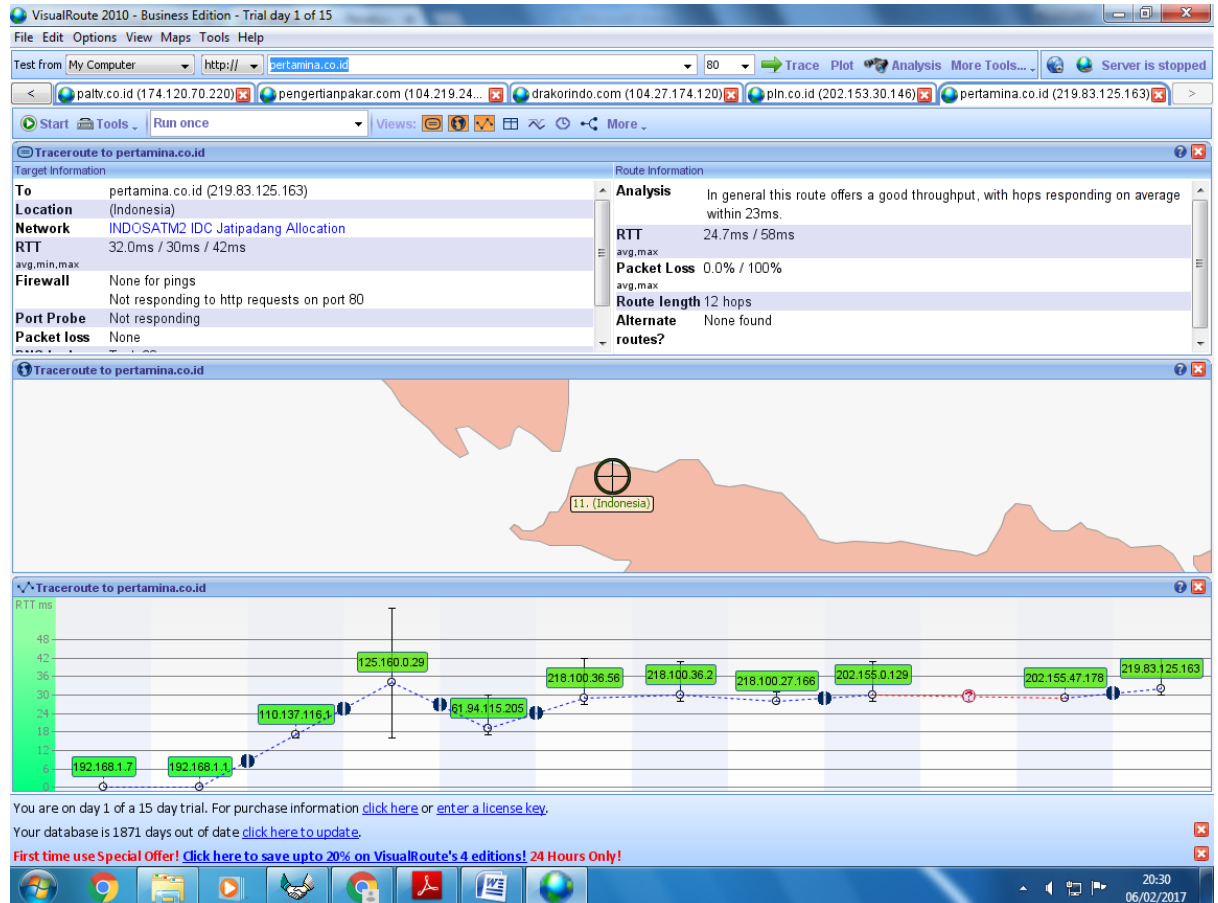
VisualRoute 2010 - Business Edition - Trial day 1 of 15

File Edit Options View Maps Tools Help

Test from My Computer http:// pertamina.co.id 80 Trace Plot Analysis More Tools... Server is stopped

< paltv.co.id (174.120.70.220) pengertianpakar.com (104.219.24... drakorindo.com (104.27.174.120) pln.co.id (202.153.30.146) pertamina.co.id (219.83.125.163) >

Start Tools Run once Views: More

Traceroute to pertamina.co.id

Target Information

| | |
|---|---|
| To | pertamina.co.id (219.83.125.163) |
| Location | (Indonesia) |
| Network | INDOSATM2 IDC Jatipadang Allocation |
| RTT avg,min,max | 32.0ms / 30ms / 42ms |
| Firewall | None for pings |
| | Not responding to http requests on port 80 |
| Port Probe | Not responding |
| Packet loss | None |

Route Information

| | |
|---|---|
| Analysis | In general this route offers a good throughput, with hops responding on average within 23ms. |
| RTT avg,max | 24.7ms / 58ms |
| Packet Loss avg,max | 0.0% / 100% |
| Route length | 12 hops |
| Alternate routes? | None found |

Traceroute to pertamina.co.id

11. (Indonesia)

Traceroute to pertamina.co.id

RTT ms

48
42
36
30
24
18
12
6
0

192.168.1.7
192.168.1.1
110.137.116.1
125.160.0.29
61.94.115.205
218.100.36.56
218.100.36.2
218.100.27.166
202.155.0.129
202.155.47.178
219.83.125.163

You are on day 1 of a 15 day trial. For purchase information click here or enter a license key.

Your database is 1871 days out of date click here to update.

First time use Special Offer! Click here to save upto 20% on VisualRoute's 4 editions! 24 Hours Only!

20:30
06/02/2017